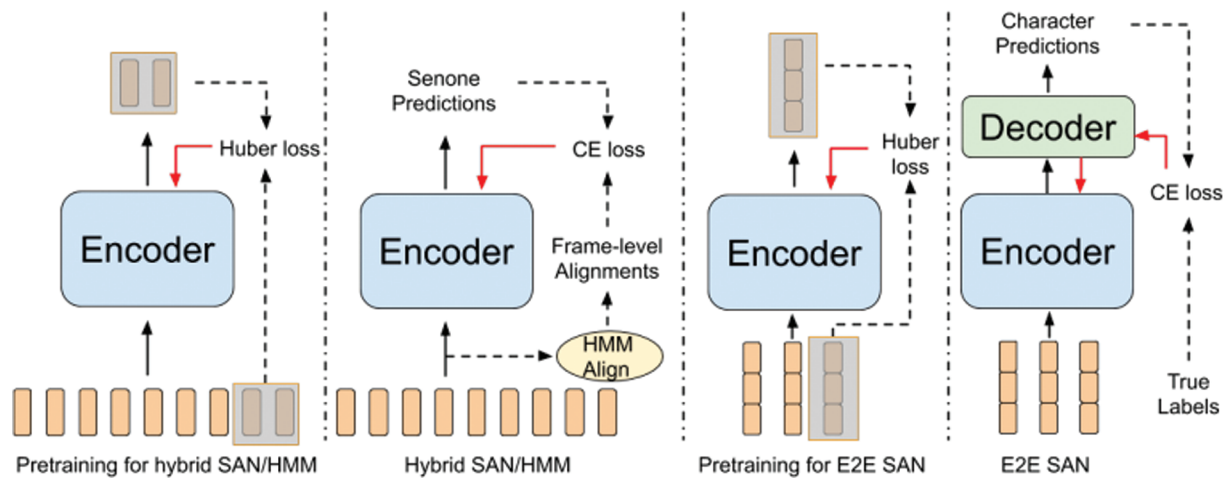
Huber loss

Encoder

Pretraining for hybrid SAN/HMM

Senone Predictions

CE loss

Encoder

Frame-level Alignments

HMM Align

Hybrid SAN/HMM

Huber loss

Encoder

Pretraining for E2E SAN

Character Predictions

Decoder

CE loss

Encoder

True Labels

E2E SAN